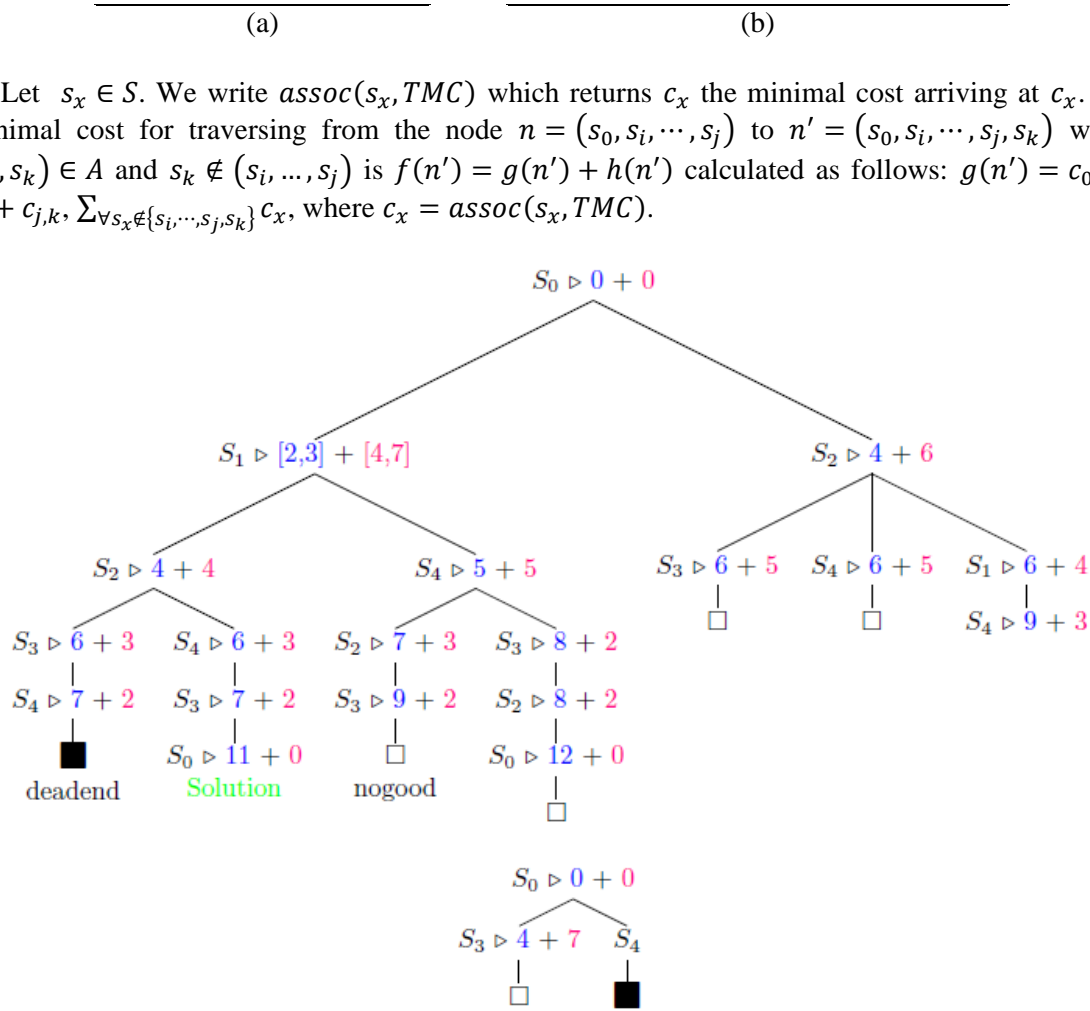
(a) (b)

Let $s_x \in S$. We write $assoc(s_x, TMC)$ which returns $c_x$ the minimal cost arriving at $c_x$. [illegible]imal cost for traversing from the node $n = (s_0, s_i, \cdots, s_j)$ to $n' = (s_0, s_i, \cdots, s_j, s_k)$ w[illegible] $, s_k) \in A$ and $s_k \notin (s_i, \ldots, s_j)$ is $f(n') = g(n') + h(n')$ calculated as follows: $g(n') = c_0$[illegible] $+ c_{j,k}, \sum_{\forall s_x \notin \{s_i, \cdots, s_j, s_k\}} c_x$, where $c_x = assoc(s_x, TMC)$.

$S_0 \triangleright 0 + 0$

$S_1 \triangleright [2,3] + [4,7]$

$S_2 \triangleright 4 + 6$

$S_2 \triangleright 4 + 4$

$S_4 \triangleright 5 + 5$

$S_3 \triangleright 6 + 5$ $S_4 \triangleright 6 + 5$ $S_1 \triangleright 6 + 4$

$S_4 \triangleright 9 + 3$

$S_3 \triangleright 6 + 3$ $S_4 \triangleright 6 + 3$ $S_2 \triangleright 7 + 3$ $S_3 \triangleright 8 + 2$

$S_4 \triangleright 7 + 2$ $S_3 \triangleright 7 + 2$ $S_3 \triangleright 9 + 2$ $S_2 \triangleright 8 + 2$

$S_0 \triangleright 11 + 0$ $S_0 \triangleright 12 + 0$

deadend Solution nogood

$S_0 \triangleright 0 + 0$

$S_3 \triangleright 4 + 7$ $S_4$